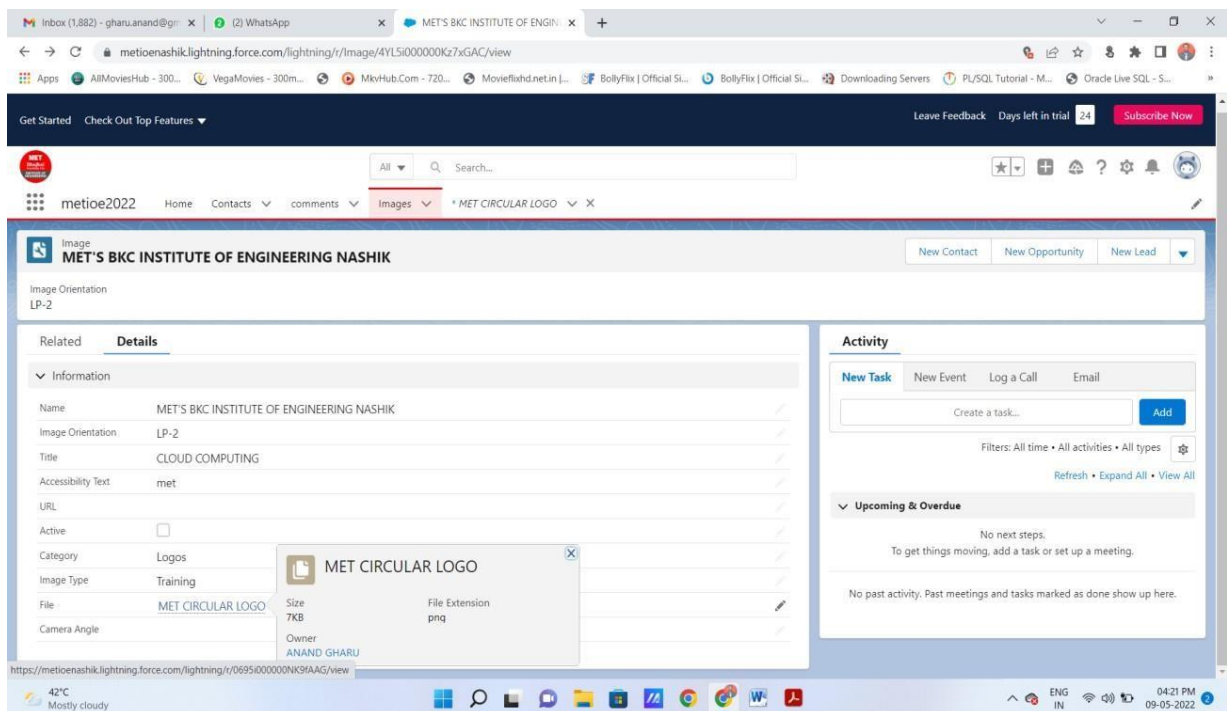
Inbox (1,882) - gharu.anand@gm | (2) WhatsApp | MET'S BKC INSTITUTE OF ENGIN | +

metioenashik.lightning.force.com/lightning/r/Image/4YL5i000000Kz7xGAC/view

Apps AllMoviesHub - 300... VegaMovies - 300m... MkvHub.Com - 720... Movieflixhd.net.in |... BollyFlix | Official Si... BollyFlix | Official Si... Downloading Servers PL/SQL Tutorial - M... Oracle Live SQL - S...

Get Started Check Out Top Features

Leave Feedback Days left in trial 24 Subscribe Now

All Search...

metioe2022 Home Contacts comments Images * MET CIRCULAR LOGO

Image
MET'S BKC INSTITUTE OF ENGINEERING NASHIK

New Contact New Opportunity New Lead

Image Orientation
LP-2

Related Details

Information

| Name | MET'S BKC INSTITUTE OF ENGINEERING NASHIK |
|---|---|
| Image Orientation | LP-2 |
| Title | CLOUD COMPUTING |
| Accessibility Text | met |
| URL | |
| Active | |
| Category | Logos |
| Image Type | Training |
| File | MET CIRCULAR LOGO |
| Camera Angle | |

MET CIRCULAR LOGO
Size 7KB
File Extension png
Owner ANAND GHARU

Activity

New Task New Event Log a Call Email

Create a task... Add

Filters: All time • All activities • All types

Refresh • Expand All • View All

Upcoming & Overdue

No next steps.
To get things moving, add a task or set up a meeting.

No past activity. Past meetings and tasks marked as done show up here.

https://metioenashik.lightning.force.com/lightning/r/0695i000000NK9fAAG/view

42°C Mostly cloudy

ENG IN 04:21 PM 09-05-2022